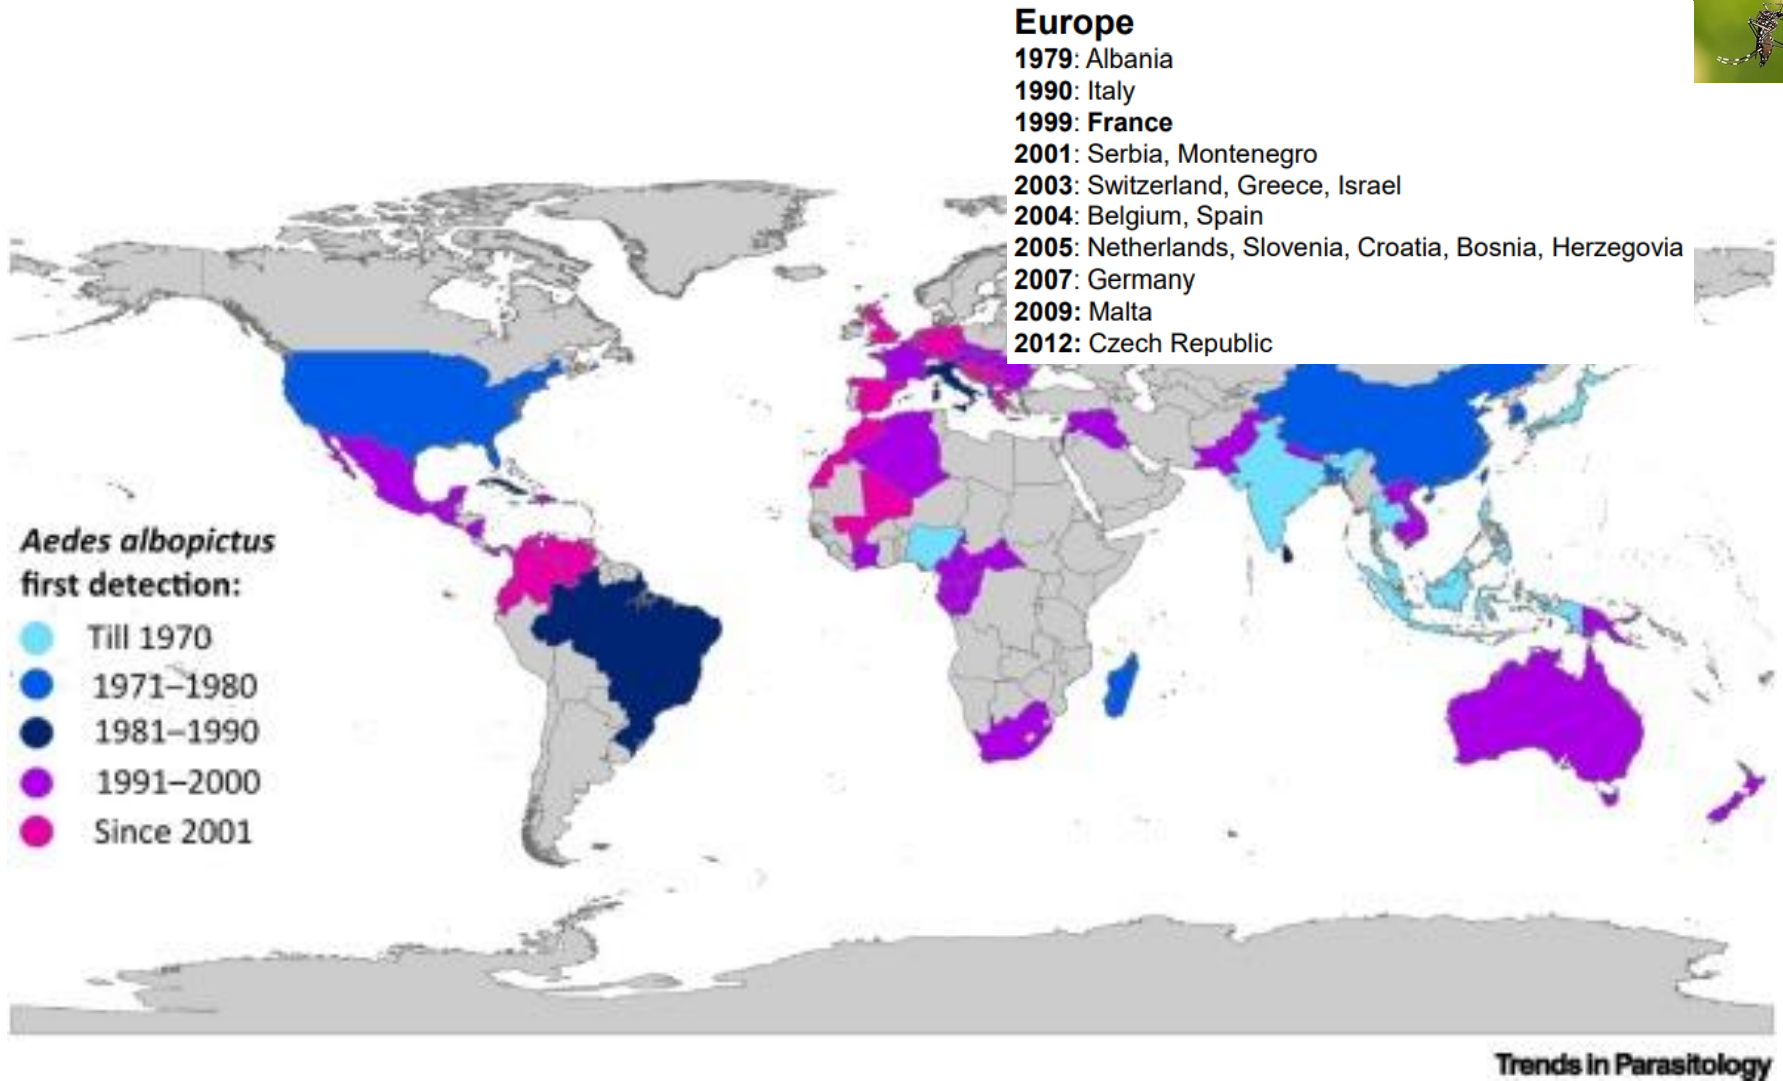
Europe
1979: Albania
1990: Italy
1999: France
2001: Serbia, Montenegro
2003: Switzerland, Greece, Israel
2004: Belgium, Spain
2005: Netherlands, Slovenia, Croatia, Bosnia, Herzegovia
2007: Germany
2009: Malta
2012: Czech Republic

Aedes albopictus first detection:
Till 1970
1971–1980
1981–1990
1991–2000
Since 2001

Trends in Parasitology